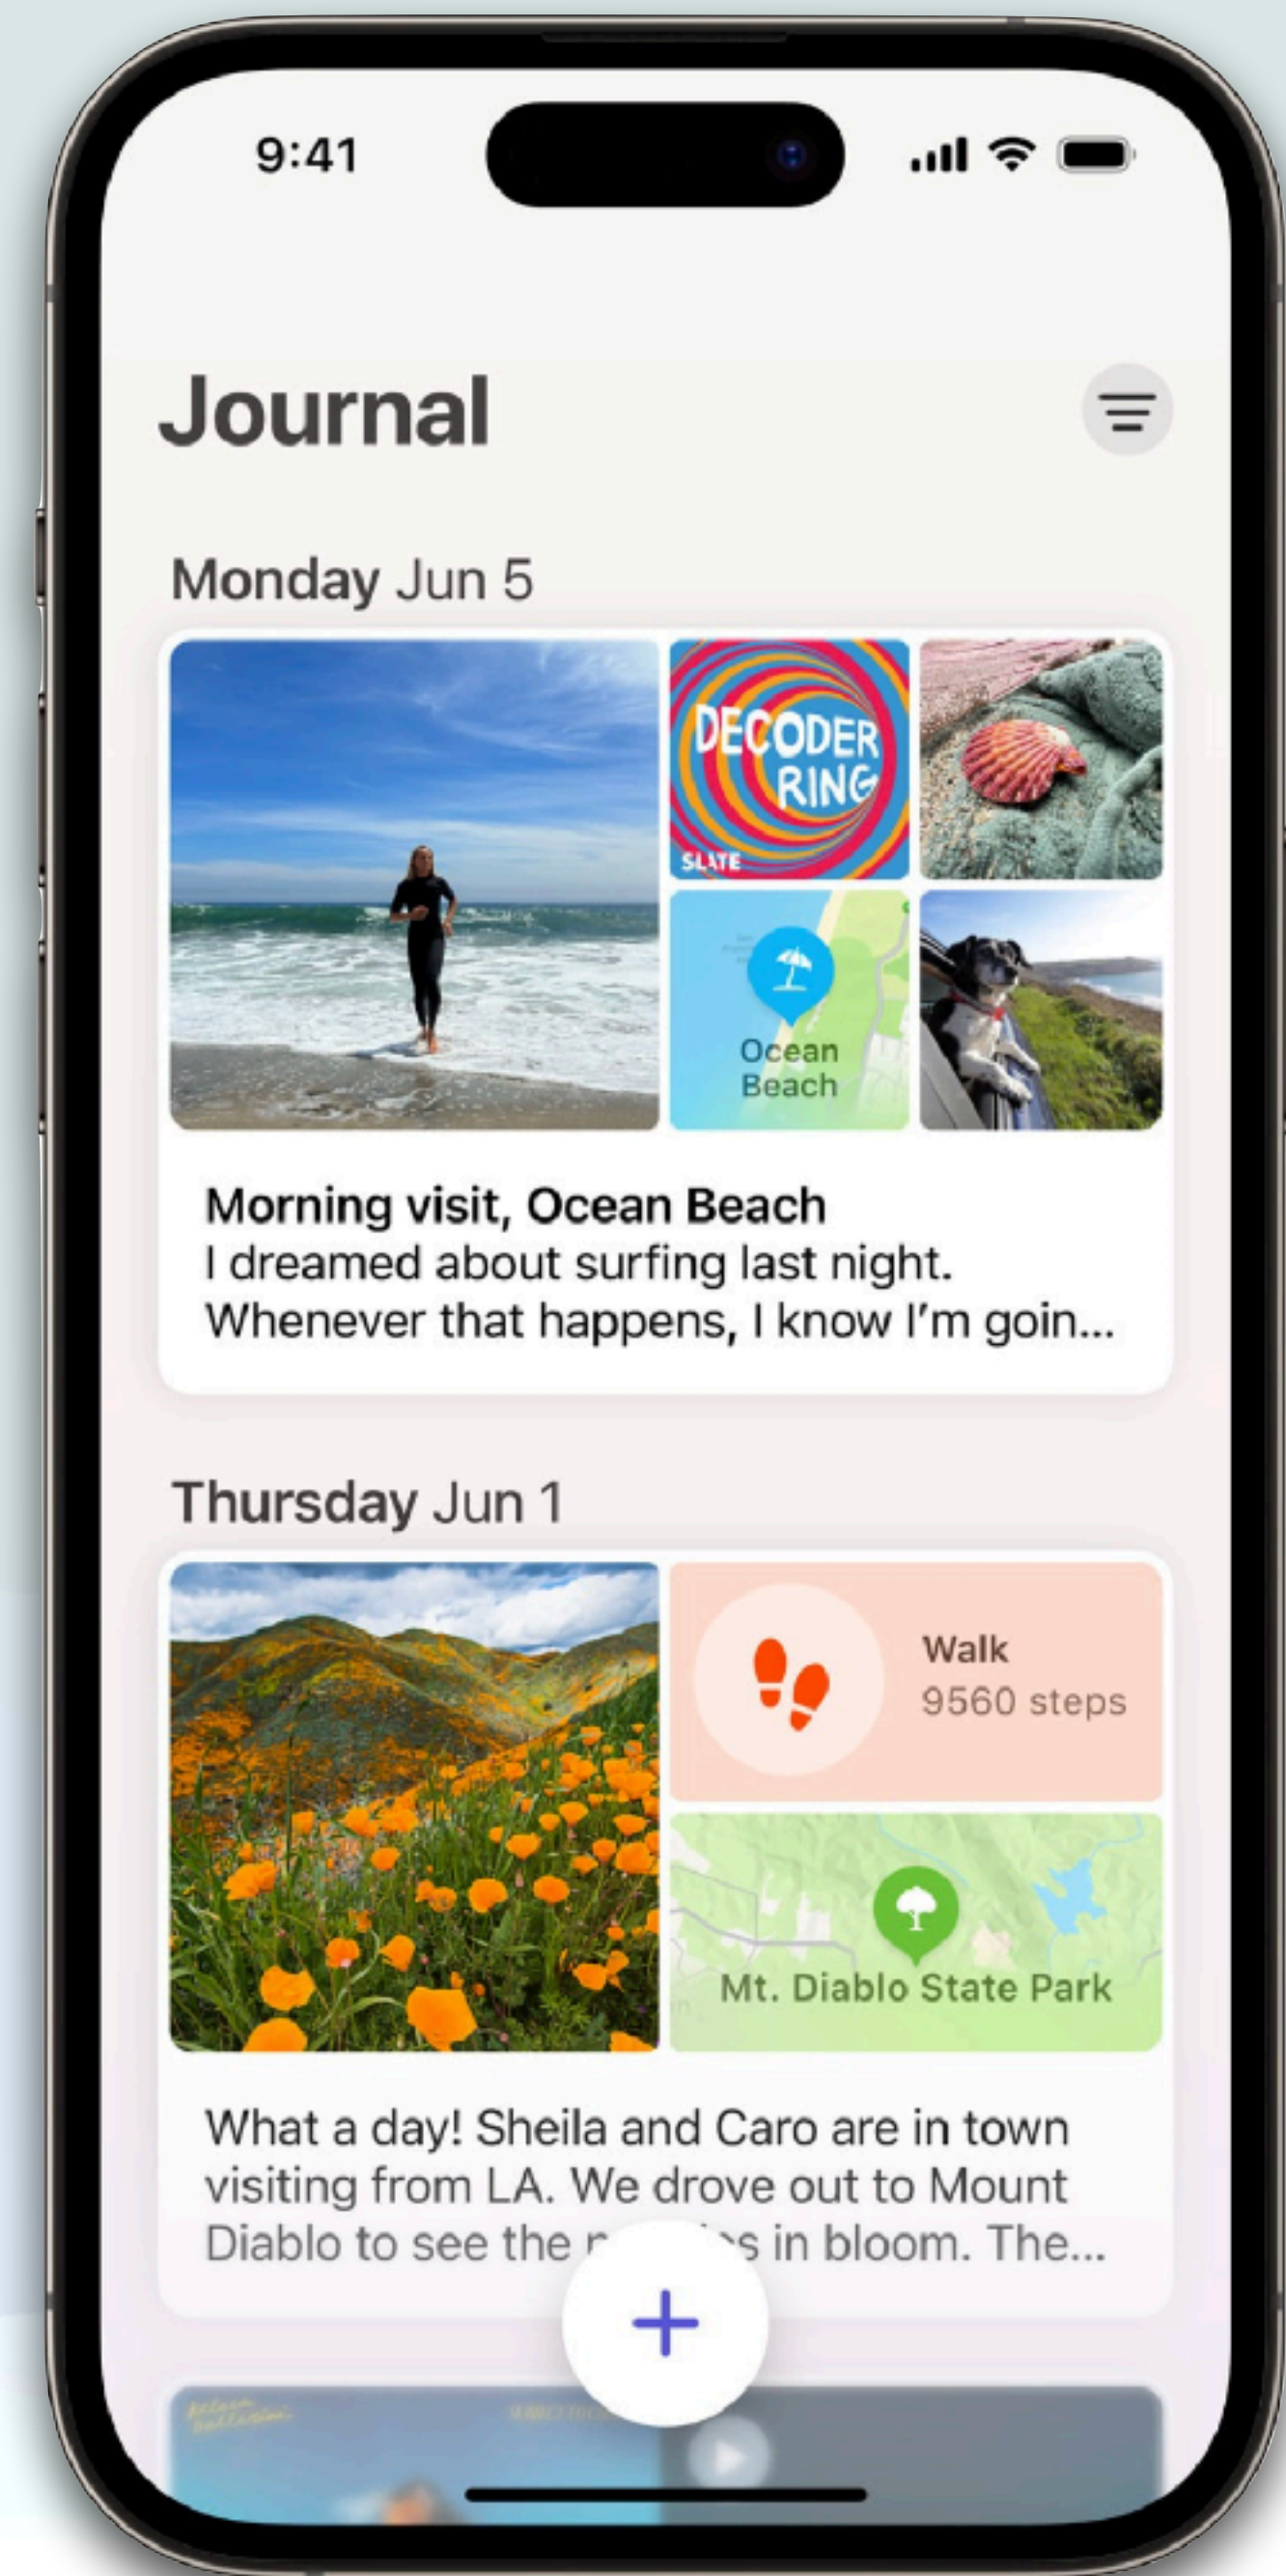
9:41

Journal

Monday Jun 5

DECODER RING
SLATE

Ocean Beach

Morning visit, Ocean Beach
I dreamed about surfing last night. Whenever that happens, I know I'm goin...

Thursday Jun 1

Walk
9560 steps

Mt. Diablo State Park

What a day! Sheila and Caro are in town visiting from LA. We drove out to Mount Diablo to see the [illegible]s in bloom. The...

+